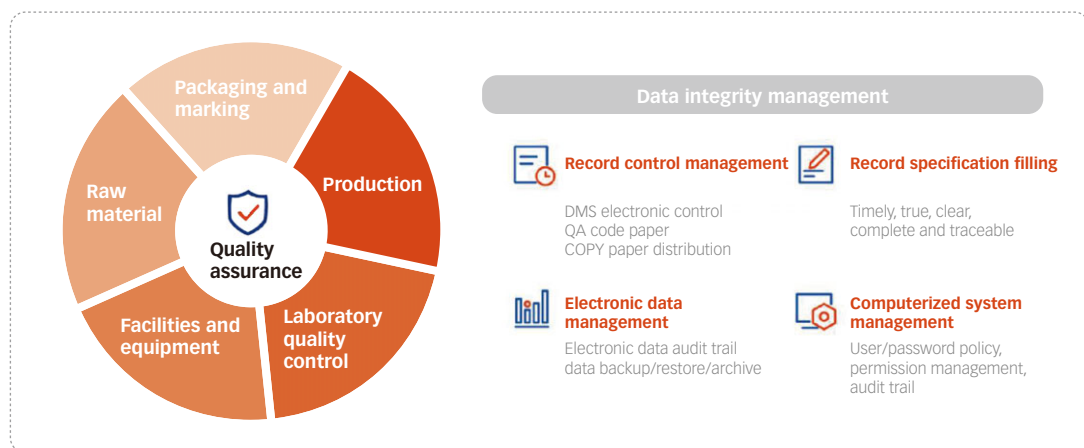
Packaging and marking

Production

Raw material

Quality assurance

Laboratory quality control

Facilities and equipment

Data integrity management

Record control management

DMS electronic control
QA code paper
COPY paper distribution

Record specification filling

Timely, true, clear, complete and traceable

Electronic data management

Electronic data audit trail
data backup/restore/archive

Computerized system management

User/password policy, permission management, audit trail